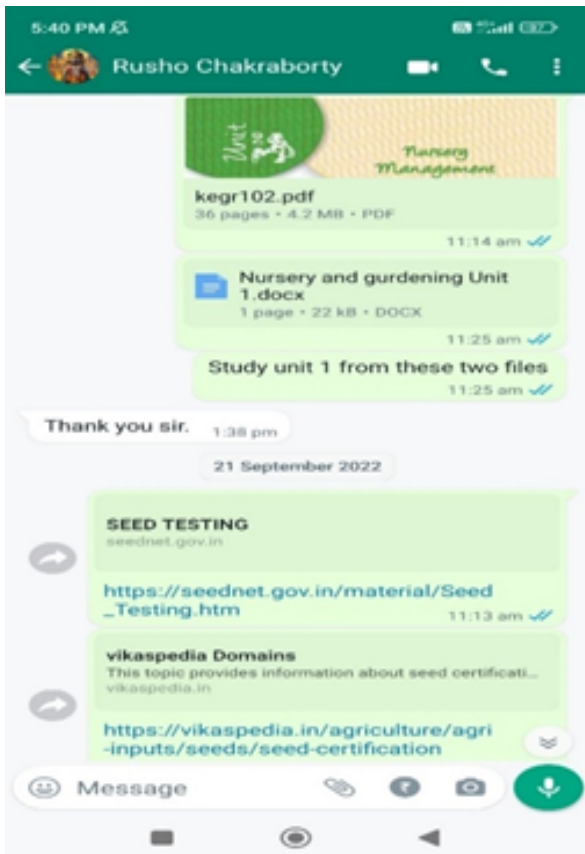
5:40 PM

Rusho Chakraborty

Unit

Nursery Management

kegr102.pdf
36 pages • 4.2 MB • PDF
11:14 am

Nursery and gurdening Unit 1.docx
1 page • 22 kB • DOCX
11:25 am

Study unit 1 from these two files
11:25 am

Thank you sir. 1:38 pm

21 September 2022

SEED TESTING
seednet.gov.in

https://seednet.gov.in/material/Seed_Testing.htm
11:13 am

vikaspedia Domains
This topic provides information about seed certificati...
vikaspedia.in

https://vikaspedia.in/agriculture/agri-inputs/seeds/seed-certification

Message